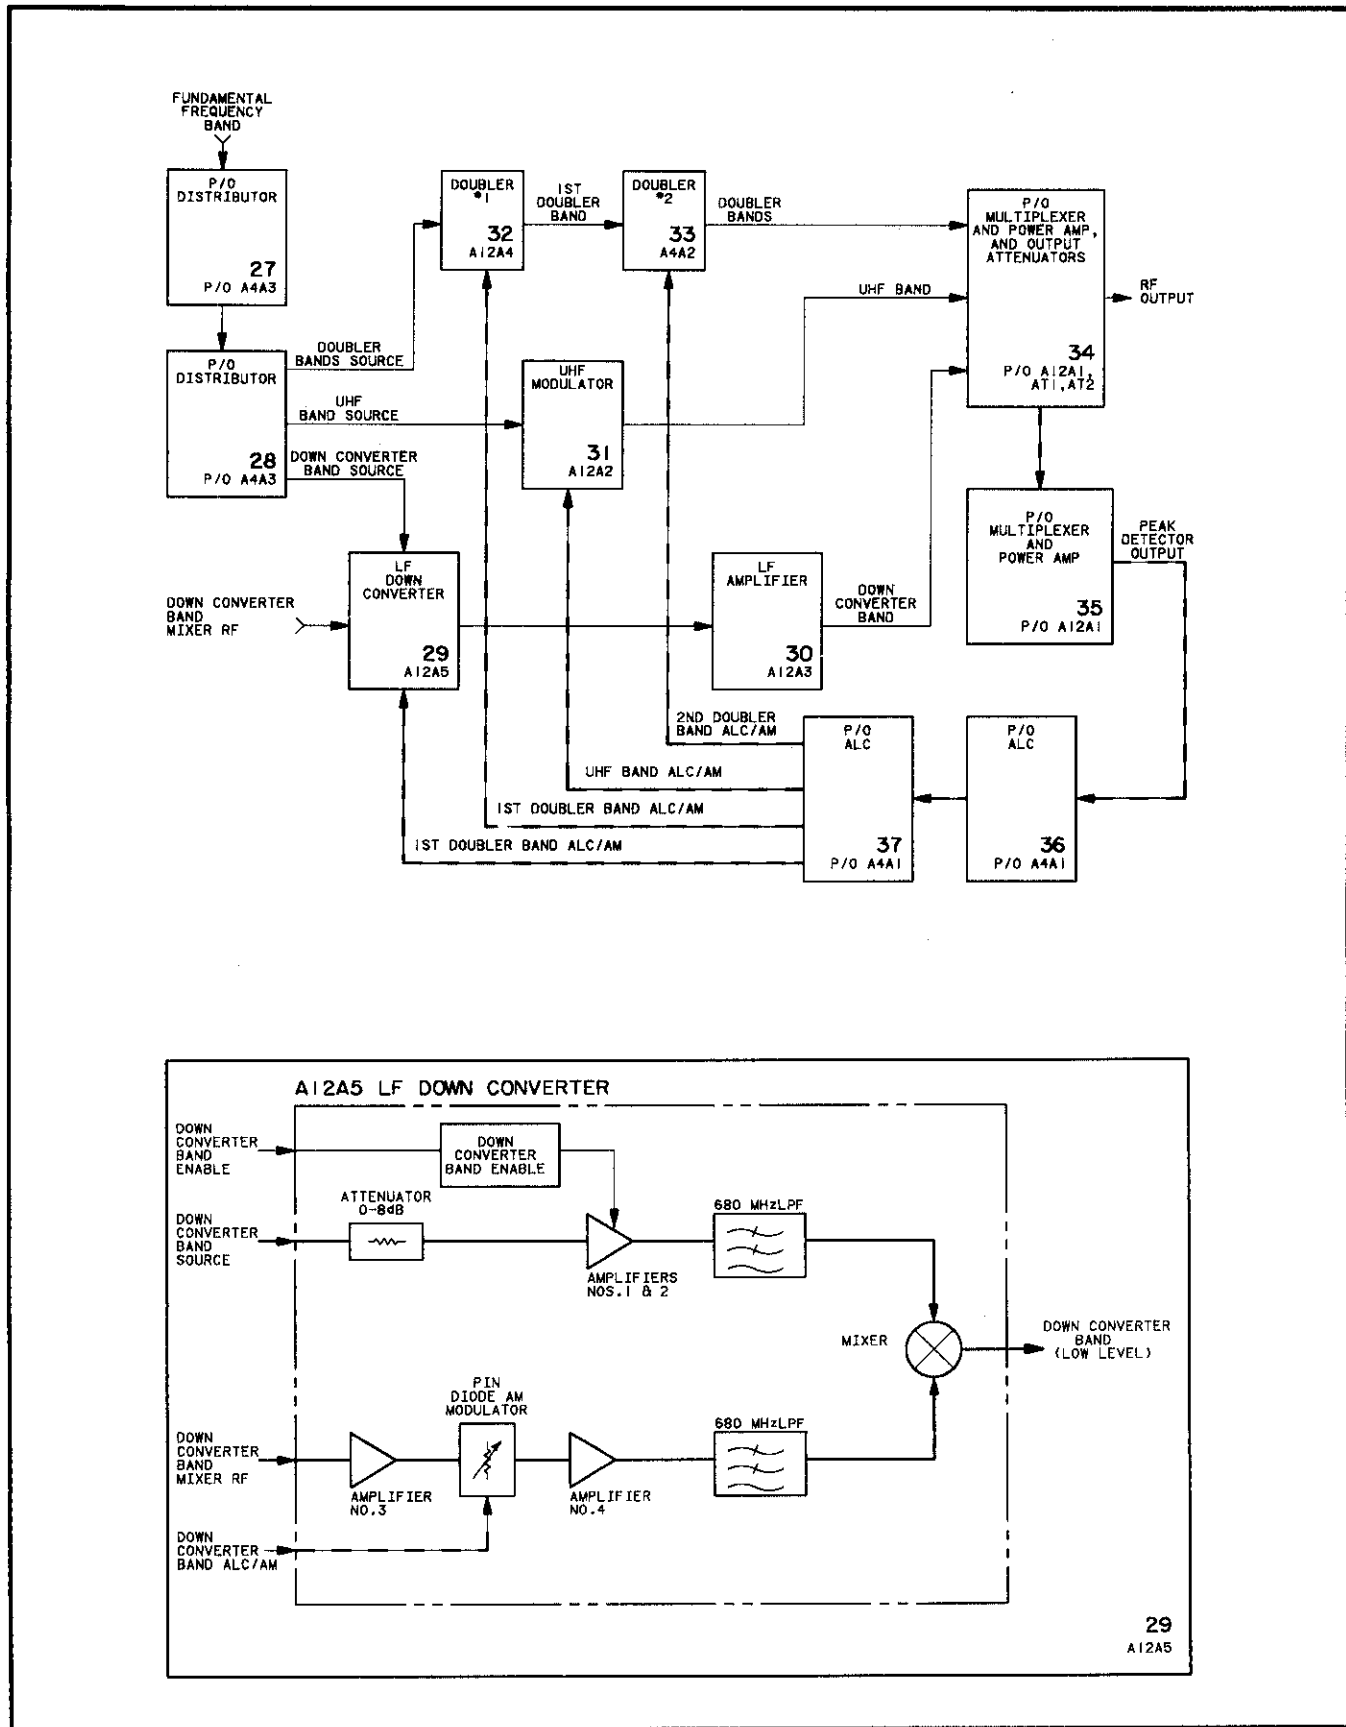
FUNDAMENTAL FREQUENCY BAND

P/O DISTRIBUTOR
27
P/O A4A3

P/O DISTRIBUTOR
28
P/O A4A3

DOUBLER BANDS SOURCE

UHF BAND SOURCE

DOWN CONVERTER BAND SOURCE

DOUBLER *1
32
A12A4

1ST DOUBLER BAND

DOUBLER *2
33
A4A2

DOUBLER BANDS

P/O MULTIPLEXER AND POWER AMP, AND OUTPUT ATTENUATORS
34
P/O A12A1, AT1, AT2

RF OUTPUT

UHF BAND

UHF MODULATOR
31
A12A2

P/O MULTIPLEXER AND POWER AMP
35
P/O A12A1

PEAK DETECTOR OUTPUT

DOWN CONVERTER BAND MIXER RF

LF DOWN CONVERTER
29
A12A5

LF AMPLIFIER
30
A12A3

DOWN CONVERTER BAND

2ND DOUBLER BAND ALC/AM

P/O ALC
37
P/O A4A1

P/O ALC
36
P/O A4A1

UHF BAND ALC/AM

1ST DOUBLER BAND ALC/AM

1ST DOUBLER BAND ALC/AM

A12A5 LF DOWN CONVERTER

DOWN CONVERTER BAND ENABLE

DOWN CONVERTER BAND ENABLE

DOWN CONVERTER BAND SOURCE

ATTENUATOR 0-8dB

AMPLIFIERS NOS.1 & 2

680 MHzLPF

MIXER

DOWN CONVERTER BAND (LOW LEVEL)

PIN DIODE AM MODULATOR

DOWN CONVERTER BAND MIXER RF

AMPLIFIER NO.3

AMPLIFIER NO.4

680 MHzLPF

DOWN CONVERTER BAND ALC/AM

29
A12A5